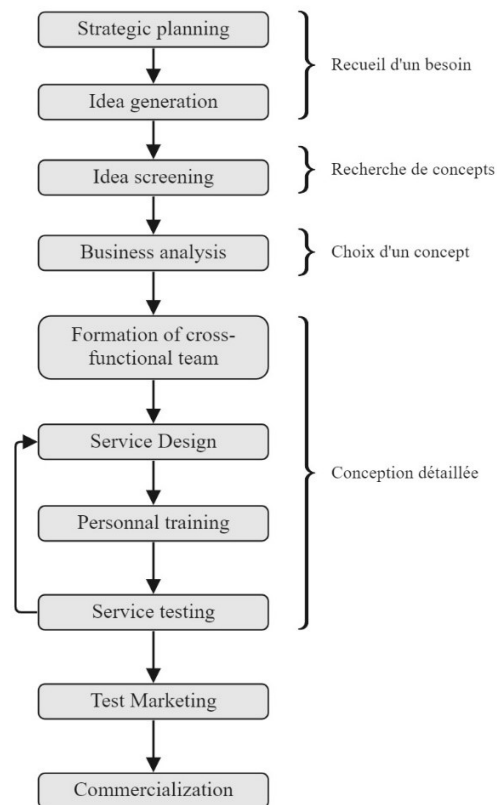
Strategic planning

Idea generation

Recueil d'un besoin

Idea screening

Recherche de concepts

Business analysis

Choix d'un concept

Formation of cross-functional team

Service Design

Personnal training

Service testing

Conception détaillée

Test Marketing

Commercialization